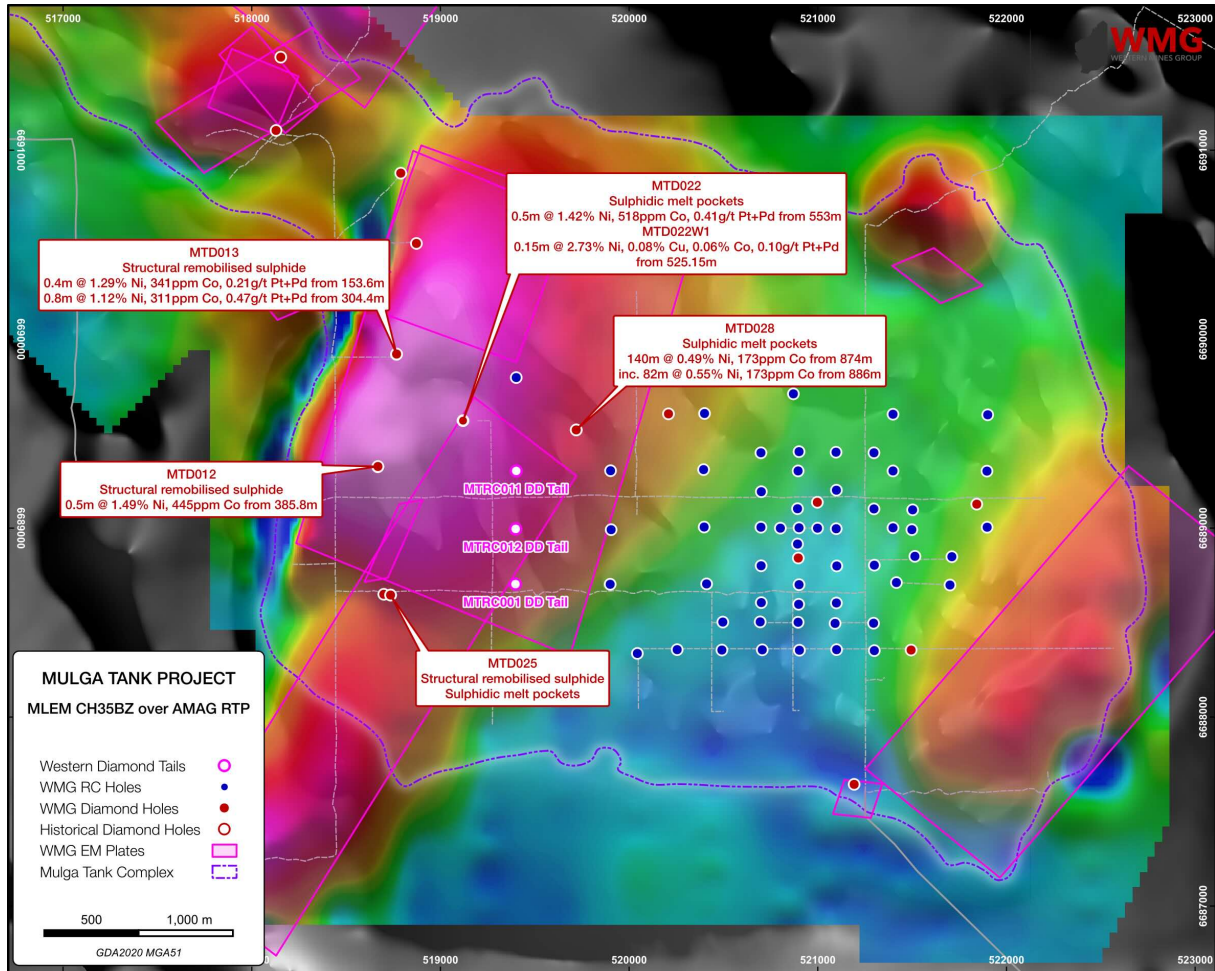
517000 518000 519000 520000 521000 522000 523000

WMG
WESTERN MINES GROUP

6691000 6691000

MTD022
Sulphidic melt pockets
0.5m @ 1.42% Ni, 518ppm Co, 0.41g/t Pt+Pd from 553m
MTD022W1
0.15m @ 2.73% Ni, 0.08% Cu, 0.06% Co, 0.10g/t Pt+Pd from 525.15m

MTD013
Structural remobilised sulphide
0.4m @ 1.29% Ni, 341ppm Co, 0.21g/t Pt+Pd from 153.6m
0.8m @ 1.12% Ni, 311ppm Co, 0.47g/t Pt+Pd from 304.4m

6690000 6690000

MTD028
Sulphidic melt pockets
140m @ 0.49% Ni, 173ppm Co from 874m
inc. 82m @ 0.55% Ni, 173ppm Co from 886m

MTD012
Structural remobilised sulphide
0.5m @ 1.49% Ni, 445ppm Co from 385.8m

MTRC011 DD Tail

6689000 6689000

MTRC012 DD Tail

MTRC001 DD Tail

MTD025
Structural remobilised sulphide
Sulphidic melt pockets

MULGA TANK PROJECT

MLEM CH35BZ over AMAG RTP

6688000

Western Diamond Tails
WMG RC Holes
WMG Diamond Holes
Historical Diamond Holes
WMG EM Plates
Mulga Tank Complex

500 1,000 m

GDA2020 MGA51

6687000

519000 520000 521000 522000 523000